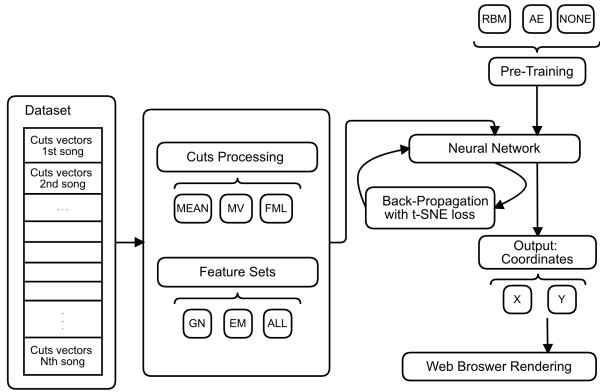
RBM
AE
NONE
Pre-Training
Dataset
Cuts vectors 1st song
Cuts vectors 2nd song
...
.
.
.
Cuts vectors Nth song
Cuts Processing
MEAN
MV
FML
Feature Sets
GN
EM
ALL
Neural Network
Back-Propagation with t-SNE loss
Output: Coordinates
X
Y
Web Broswer Rendering